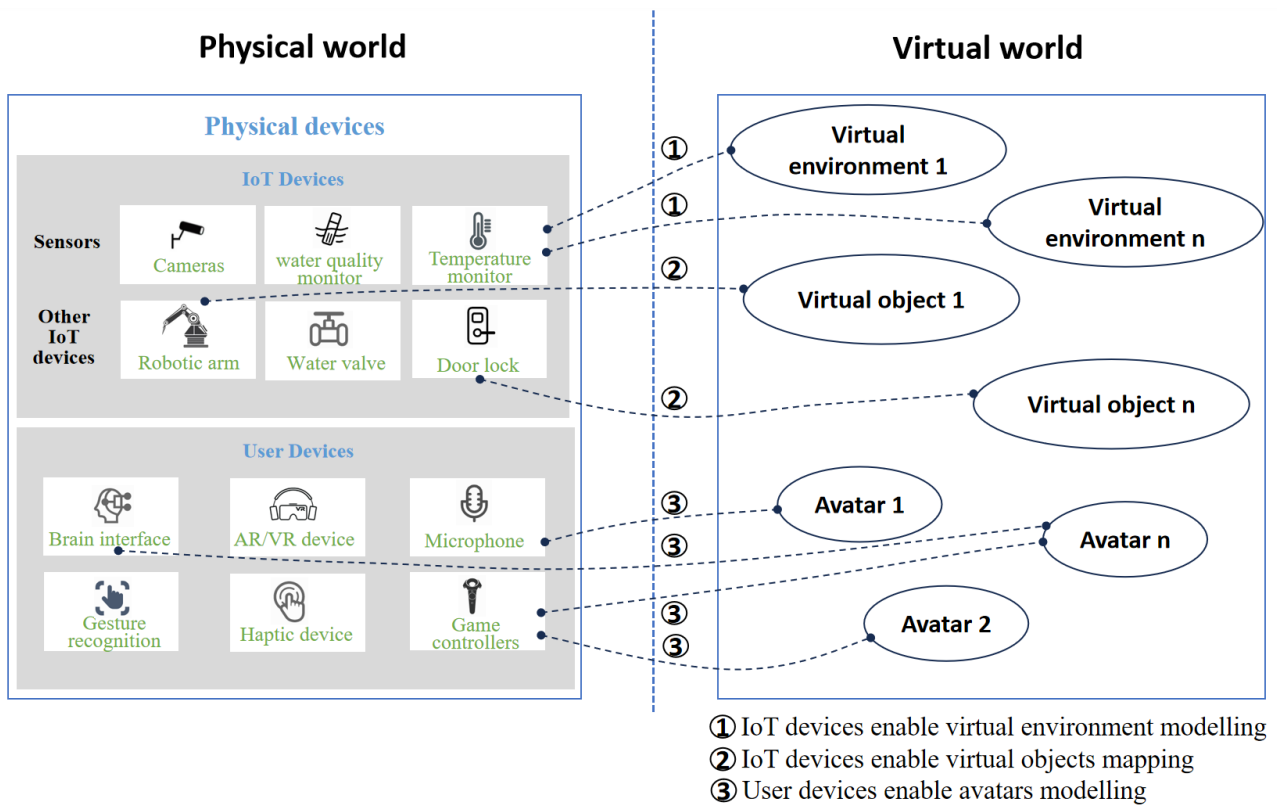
Physical world

Virtual world

Physical devices

IoT Devices

Sensors

Cameras

water quality monitor

Temperature monitor

Other IoT devices

Robotic arm

Water valve

Door lock

User Devices

Brain interface

AR/VR device

Microphone

Gesture recognition

Haptic device

Game controllers

①

Virtual environment 1

①

Virtual environment n

②

Virtual object 1

②

Virtual object n

③

Avatar 1

③

Avatar n

③

③

Avatar 2

① IoT devices enable virtual environment modelling
② IoT devices enable virtual objects mapping
③ User devices enable avatars modelling